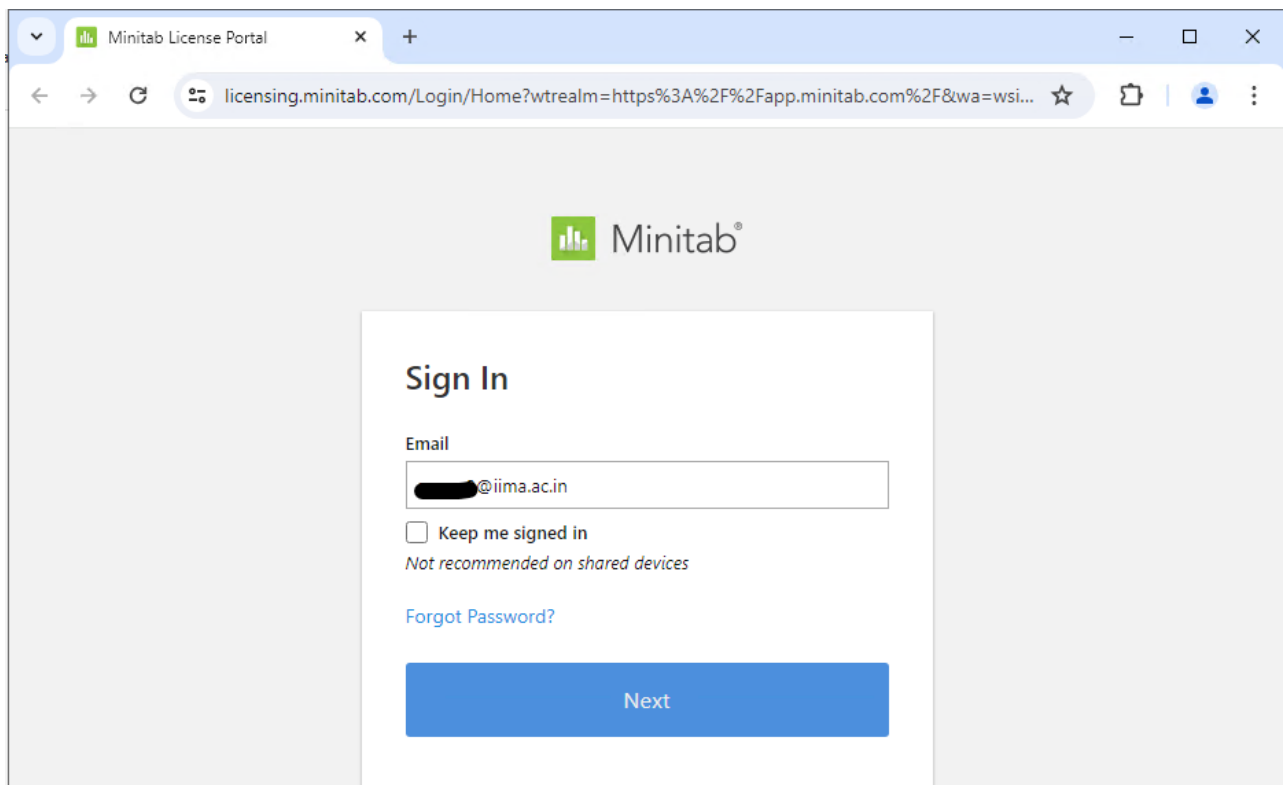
Minitab License Portal

licensing.minitab.com/Login/Home?wtrealm=https%3A%2F%2Fapp.minitab.com%2F&wa=wsi...

Minitab®

Sign In

Email

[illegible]@iima.ac.in

Keep me signed in

Not recommended on shared devices

Forgot Password?

Next